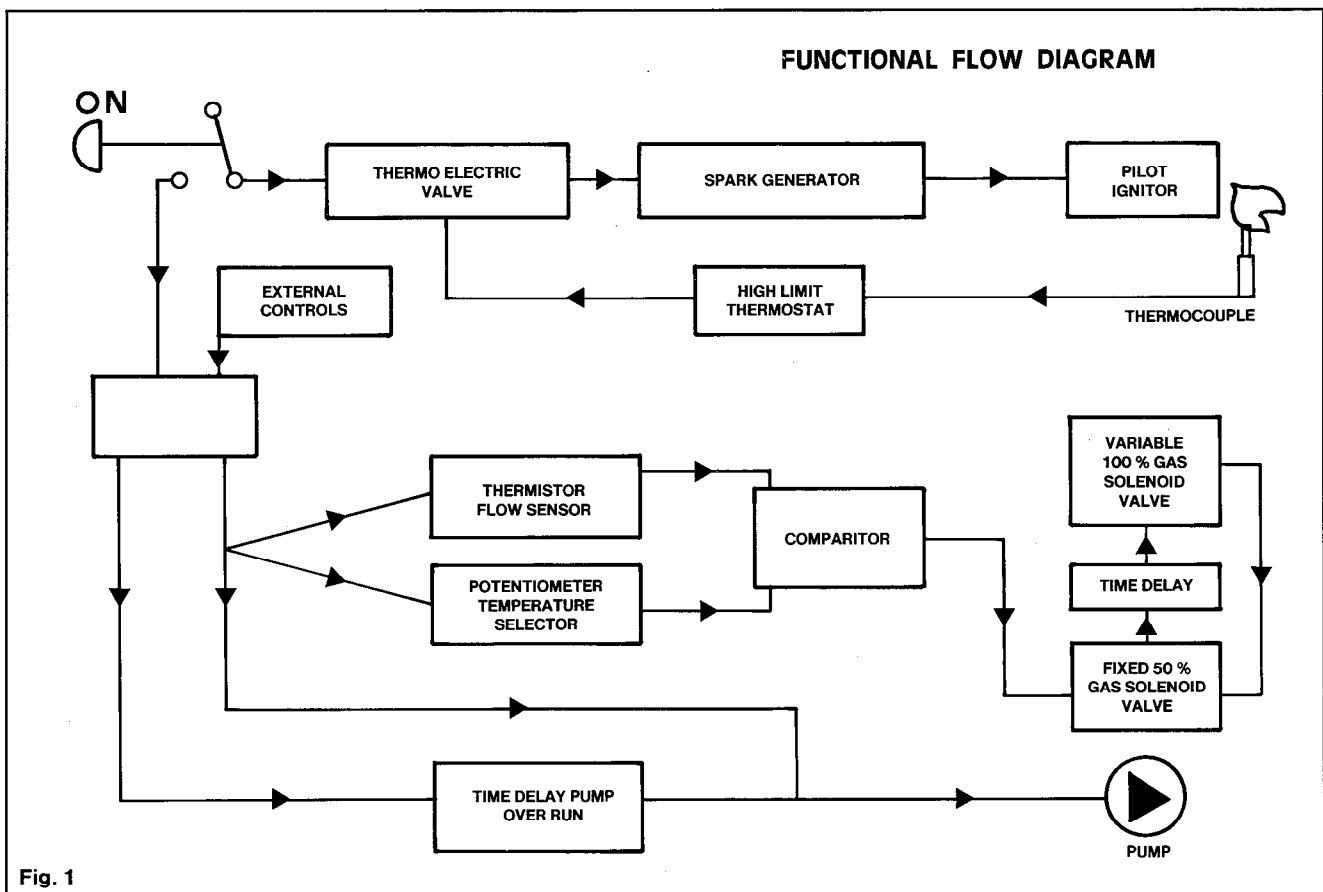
FUNCTIONAL FLOW DIAGRAM

ON

THERMO ELECTRIC VALVE

SPARK GENERATOR

PILOT IGNITOR

HIGH LIMIT THERMOSTAT

THERMOCOUPLE

EXTERNAL CONTROLS

THERMISTOR FLOW SENSOR

POTENTIOMETER TEMPERATURE SELECTOR

COMPARITOR

VARIABLE 100 % GAS SOLENOID VALVE

TIME DELAY

FIXED 50 % GAS SOLENOID VALVE

TIME DELAY PUMP OVER RUN

PUMP

Fig. 1